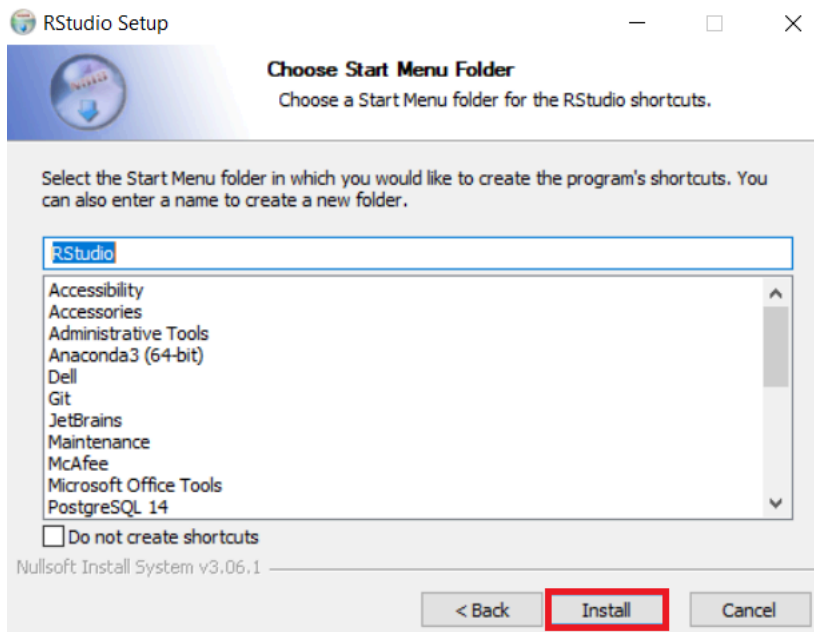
RStudio Setup

Choose Start Menu Folder
Choose a Start Menu folder for the RStudio shortcuts.

Select the Start Menu folder in which you would like to create the program's shortcuts. You can also enter a name to create a new folder.

RStudio

Accessibility
Accessories
Administrative Tools
Anaconda3 (64-bit)
Dell
Git
JetBrains
Maintenance
McAfee
Microsoft Office Tools
PostgreSQL 14

Do not create shortcuts

Nullsoft Install System v3.06.1

< Back
Install
Cancel